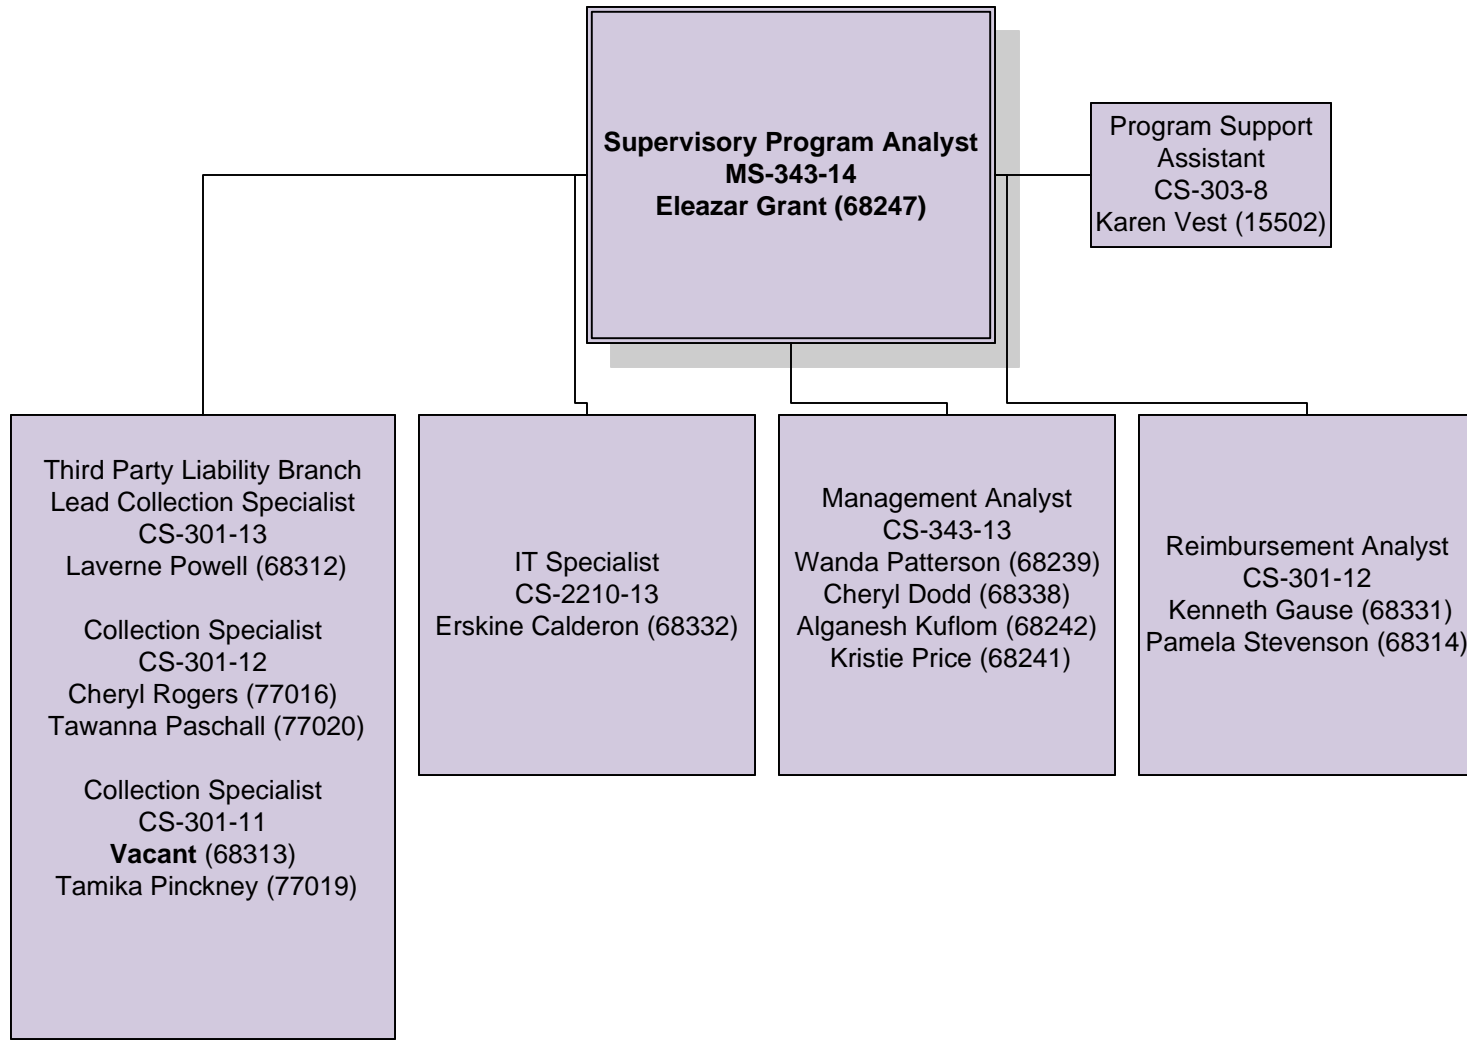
**Supervisory Program Analyst**
**MS-343-14**
**Eleazar Grant (68247)**

Program Support Assistant
CS-303-8
Karen Vest (15502)

Third Party Liability Branch
Lead Collection Specialist
CS-301-13
Laverne Powell (68312)

Collection Specialist
CS-301-12
Cheryl Rogers (77016)
Tawanna Paschall (77020)

Collection Specialist
CS-301-11
**Vacant** (68313)
Tamika Pinckney (77019)

IT Specialist
CS-2210-13
Erskine Calderon (68332)

Management Analyst
CS-343-13
Wanda Patterson (68239)
Cheryl Dodd (68338)
Alganesh Kuflom (68242)
Kristie Price (68241)

Reimbursement Analyst
CS-301-12
Kenneth Gause (68331)
Pamela Stevenson (68314)